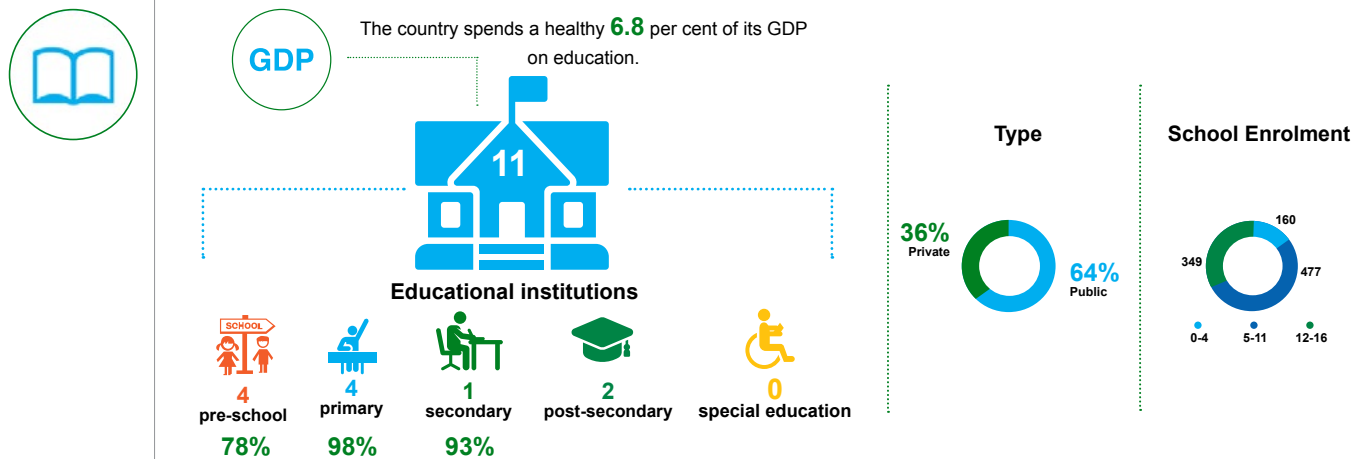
GDP

The country spends a healthy 6.8 per cent of its GDP on education.

11

Educational institutions

SCHOOL

4
pre-school
78%

4
primary
98%

1
secondary
93%

2
post-secondary

0
special education

Type

36%
Private

64%
Public

School Enrolment

160
477
349

0-4
5-11
12-16